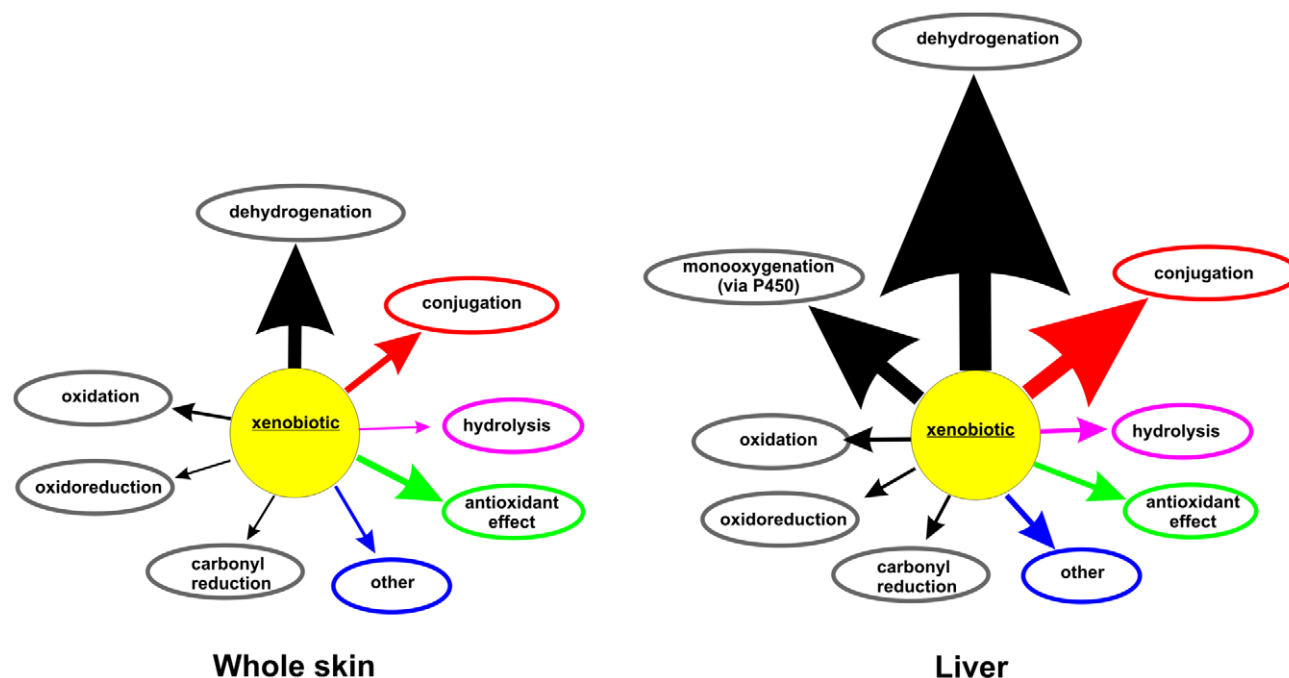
dehydrogenation

conjugation

oxidation

xenobiotic

hydrolysis

oxidoreduction

antioxidant effect

carbonyl reduction

other

Whole skin

dehydrogenation

monooxygenation (via P450)

conjugation

oxidation

xenobiotic

hydrolysis

oxidoreduction

antioxidant effect

carbonyl reduction

other

Liver